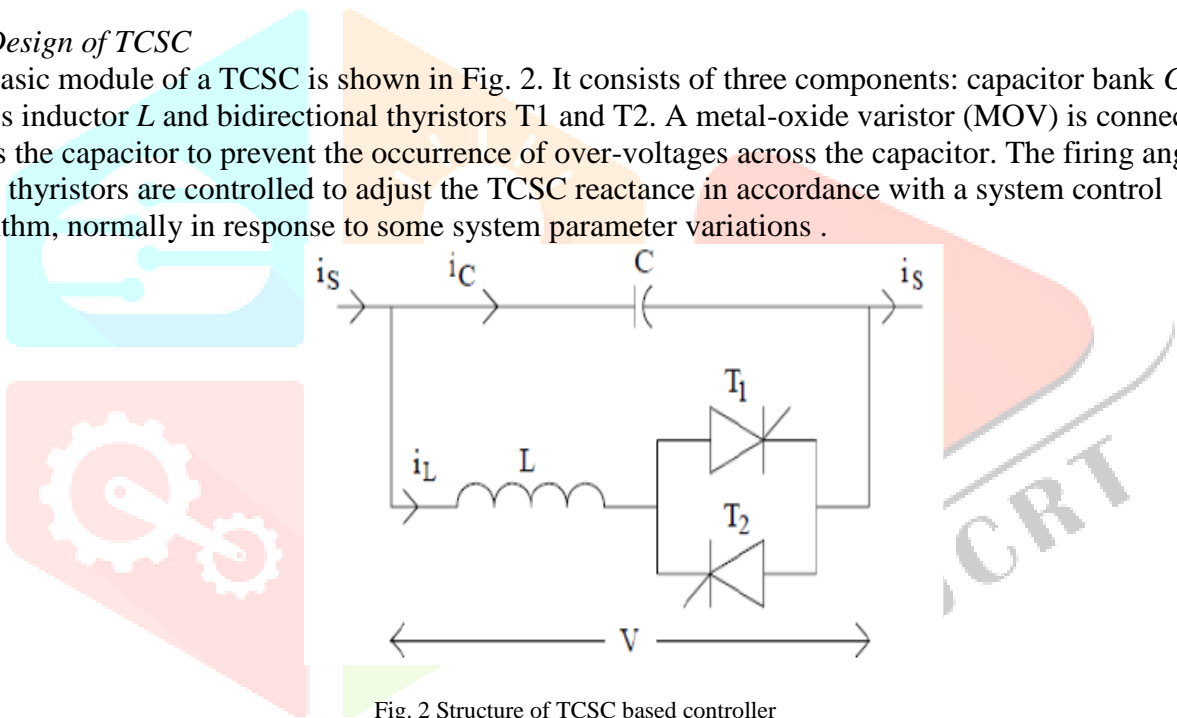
Design of TCSC

asic module of a TCSC is shown in Fig. 2. It consists of three components: capacitor bank C s inductor L and bidirectional thyristors T1 and T2. A metal-oxide varistor (MOV) is connec s the capacitor to prevent the occurrence of over-voltages across the capacitor. The firing ang thyristors are controlled to adjust the TCSC reactance in accordance with a system control thm, normally in response to some system parameter variations .

$i_S$ $i_C$ C $i_S$

$T_1$

$i_L$ L

$T_2$

V

Fig. 2 Structure of TCSC based controller

CRT